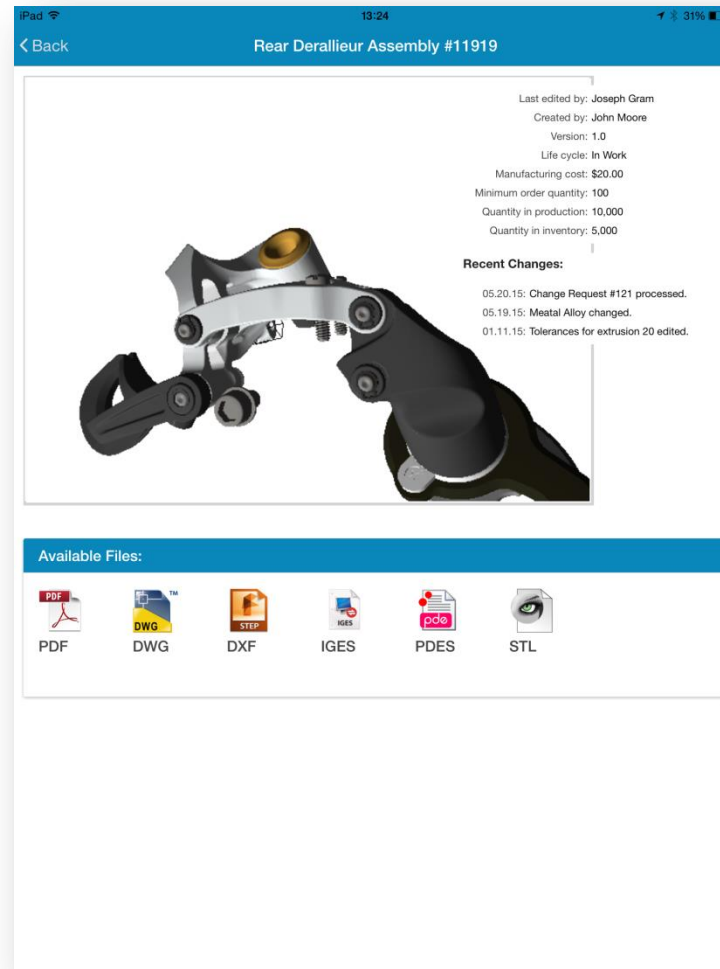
iPad 13:24 31%

< Back Rear Derallieur Assembly #11919

Last edited by: Joseph Gram
Created by: John Moore
Version: 1.0
Life cycle: In Work
Manufacturing cost: $20.00
Minimum order quantity: 100
Quantity in production: 10,000
Quantity in inventory: 5,000

Recent Changes:

05.20.15: Change Request #121 processed.
05.19.15: Meatal Alloy changed.
01.11.15: Tolerances for extrusion 20 edited.

Available Files:

PDF
PDF
DWG
DWG
STEP
DXF
IGES
IGES
pde
PDES
STL